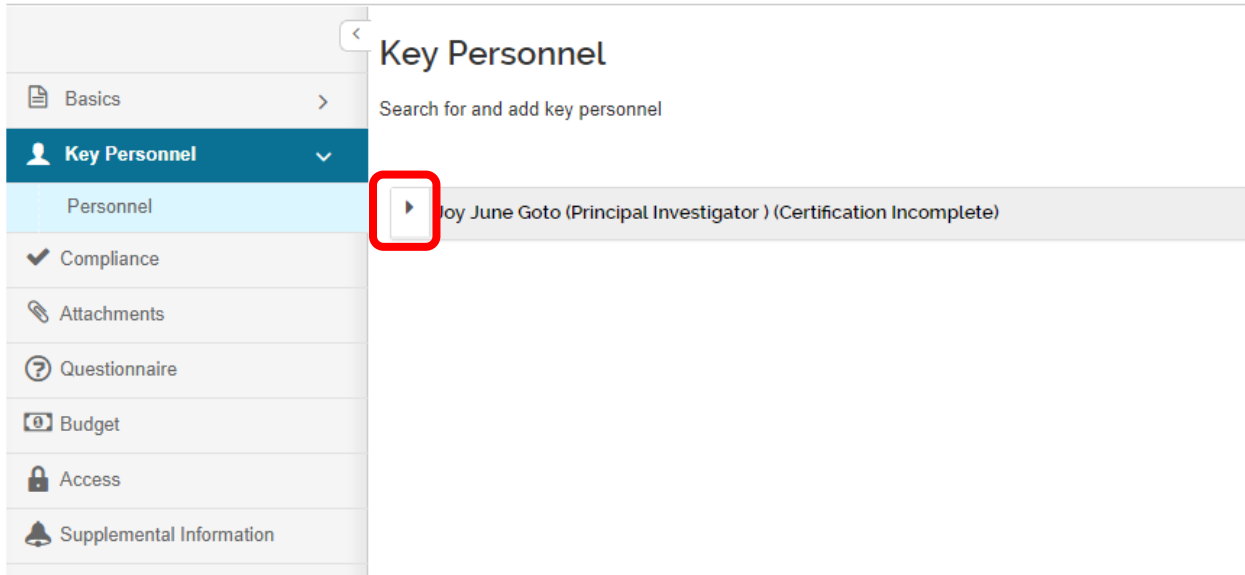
Basics

Key Personnel

Personnel

Compliance

Attachments

Questionnaire

Budget

Access

Supplemental Information

Key Personnel

Search for and add key personnel

Joy June Goto (Principal Investigator ) (Certification Incomplete)